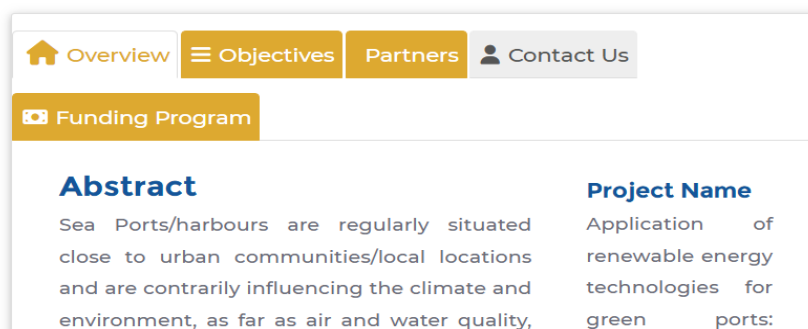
Overview | Objectives | Partners | Contact Us

Funding Program

Abstract

Sea Ports/harbours are regularly situated close to urban communities/local locations and are contrarily influencing the climate and environment, as far as air and water quality,

Project Name

Application of renewable energy technologies for green ports: